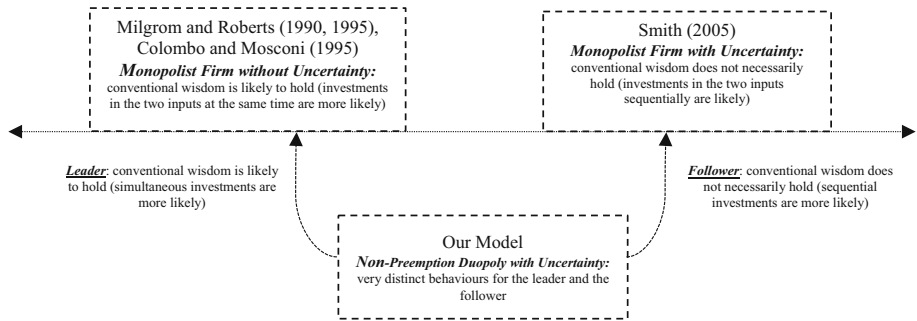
Milgrom and Roberts (1990, 1995), Colombo and Mosconi (1995)
***Monopolist Firm without Uncertainty:***
conventional wisdom is likely to hold (investments in the two inputs at the same time are more likely)

Smith (2005)
***Monopolist Firm with Uncertainty:***
conventional wisdom does not necessarily hold (investments in the two inputs sequentially are likely)

***Leader***: conventional wisdom is likely to hold (simultaneous investments are more likely)

***Follower***: conventional wisdom does not necessarily hold (sequential investments are more likely)

Our Model
***Non-Preemption Duopoly with Uncertainty:***
very distinct behaviours for the leader and the follower